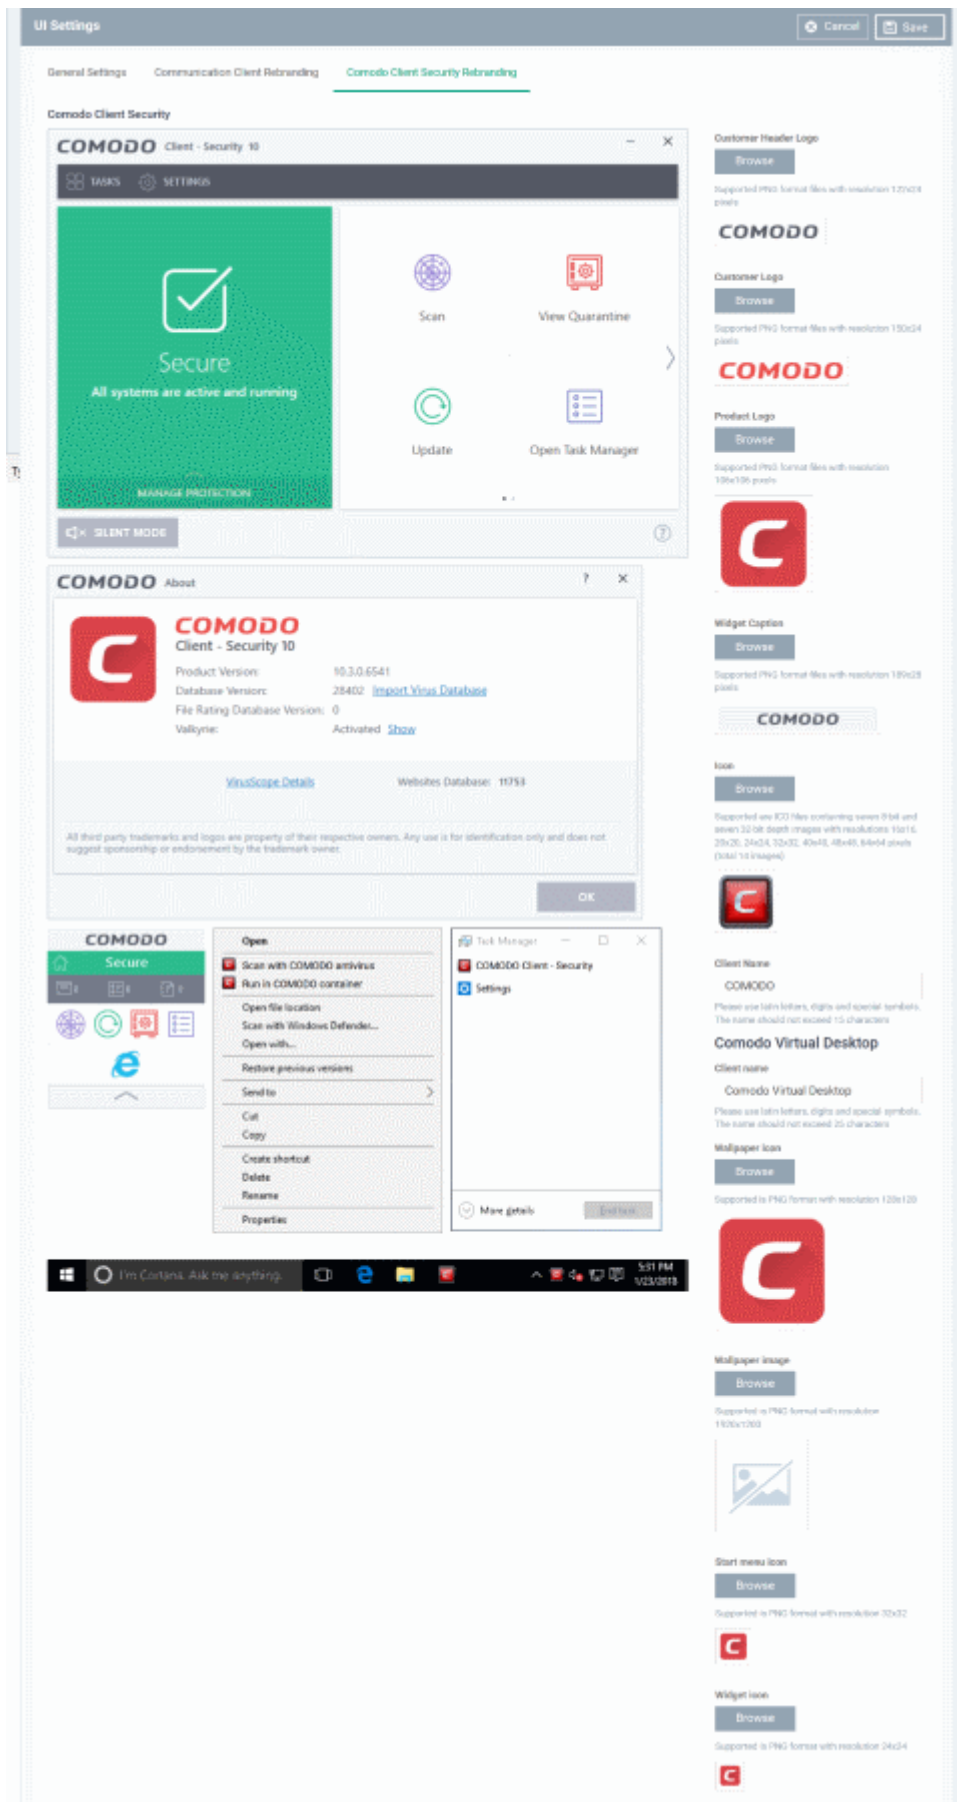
UI Settings
Cancel
Save

General Settings
Communication Client Rebranding
Comodo Client Security Rebranding

Comodo Client Security

COMODO Client - Security 10
TASKS
SETTINGS
Secure
All systems are active and running
MANAGE PROTECTION
Scan
View Quarantine
Update
Open Task Manager
SILENT MODE

COMODO About
COMODO
Client - Security 10
Product Version: 10.3.0.6541
Database Version: 28402 Import Virus Database
File Rating Database Version: 0
Valkyrie: Activated Show
VirusScope Details
Websites Database: 11753
All third party trademarks and logos are property of their respective owners. Any use is for identification only and does not suggest sponsorship or endorsement by the trademark owner.
OK

COMODO
Secure

Open
Scan with COMODO antivirus
Run in COMODO container
Open file location
Scan with Windows Defender...
Open with...
Restore previous versions
Send to
Cut
Copy
Create shortcut
Delete
Rename
Properties

Task Manager
COMODO Client - Security
Settings
More details
End task

I'm Cortana. Ask me anything.
5:51 PM
1/23/2018

Customer Header Logo
Browse
Supported PNG format files with resolution 122x24 pixels
COMODO
Customer Logo
Browse
Supported PNG format files with resolution 150x24 pixels
COMODO
Product Logo
Browse
Supported PNG format files with resolution 106x106 pixels
Widget Caption
Browse
Supported PNG format files with resolution 180x28 pixels
COMODO
Icon
Browse
Supported are ICO files containing seven 8-bit and seven 32-bit depth images with resolutions 16x16, 20x20, 24x24, 32x32, 40x40, 48x48, 64x64 pixels (total 14 images)
Client Name
COMODO
Please use latin letters, digits and special symbols. The name should not exceed 15 characters
Comodo Virtual Desktop
Client name
Comodo Virtual Desktop
Please use latin letters, digits and special symbols. The name should not exceed 25 characters
Wallpaper Icon
Browse
Supported is PNG format with resolution 120x120
Wallpaper image
Browse
Supported is PNG format with resolution 1920x1200
Start menu Icon
Browse
Supported is PNG format with resolution 32x32
Widget icon
Browse
Supported is PNG format with resolution 24x24